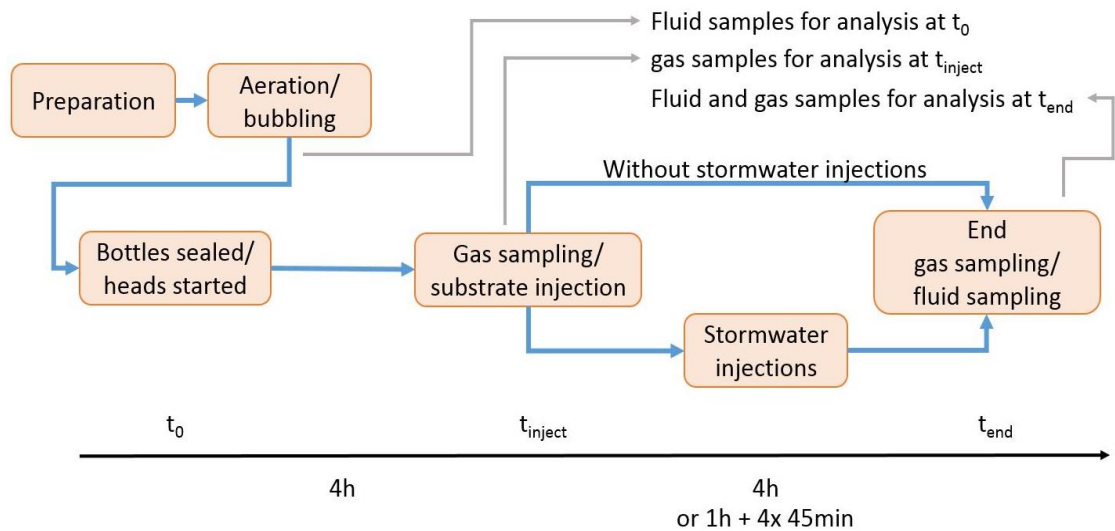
Fluid samples for analysis at $t_0$

gas samples for analysis at $t_{inject}$

Fluid and gas samples for analysis at $t_{end}$

Preparation

Aeration/ bubbling

Without stormwater injections

Bottles sealed/ heads started

Gas sampling/ substrate injection

End gas sampling/ fluid sampling

Stormwater injections

$t_0$

$t_{inject}$

$t_{end}$

4h

4h
or 1h + 4x 45min